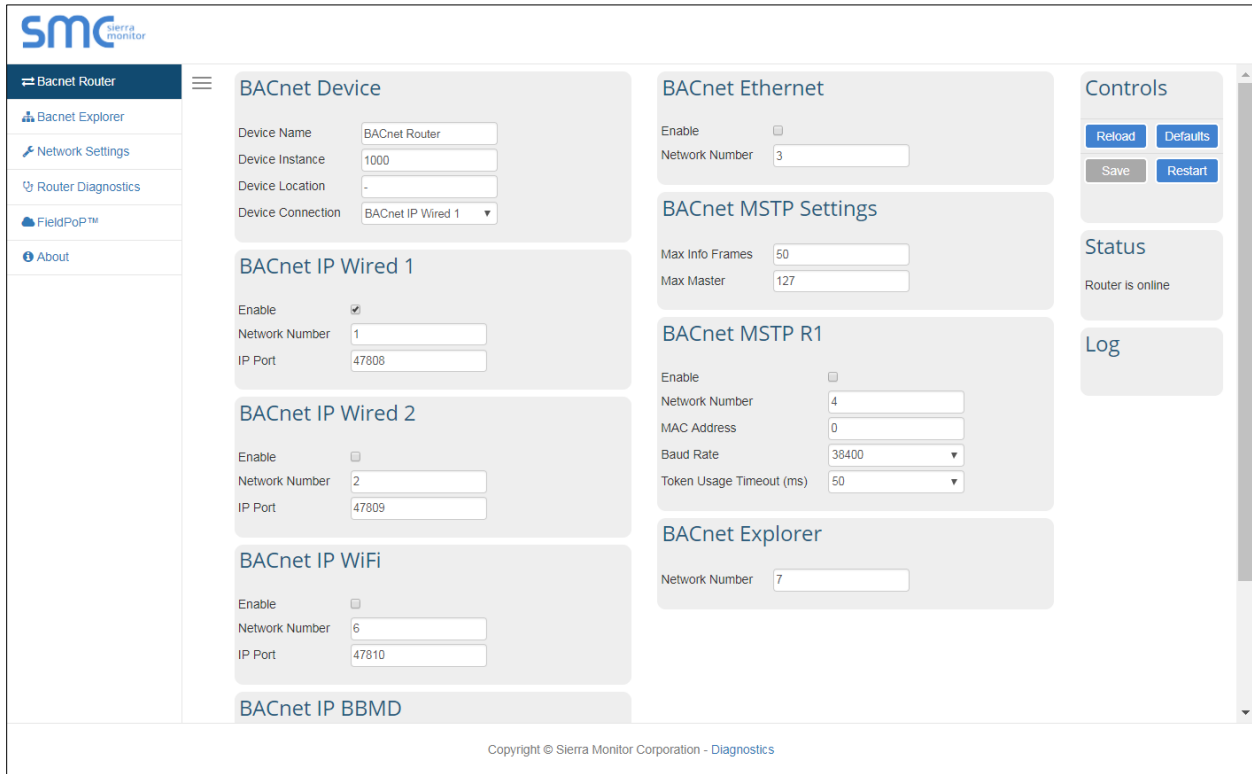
smc sierra monitor

Bacnet Router
Bacnet Explorer
Network Settings
Router Diagnostics
FieldPoP™
About

BACnet Device

Device Name BACnet Router
Device Instance 1000
Device Location -
Device Connection BACnet IP Wired 1

BACnet IP Wired 1

Enable
Network Number 1
IP Port 47808

BACnet IP Wired 2

Enable
Network Number 2
IP Port 47809

BACnet IP WiFi

Enable
Network Number 6
IP Port 47810

BACnet IP BBMD

BACnet Ethernet

Enable
Network Number 3

BACnet MSTP Settings

Max Info Frames 50
Max Master 127

BACnet MSTP R1

Enable
Network Number 4
MAC Address 0
Baud Rate 38400
Token Usage Timeout (ms) 50

BACnet Explorer

Network Number 7

Controls

Reload Defaults
Save Restart

Status

Router is online

Log

Copyright © Sierra Monitor Corporation - Diagnostics